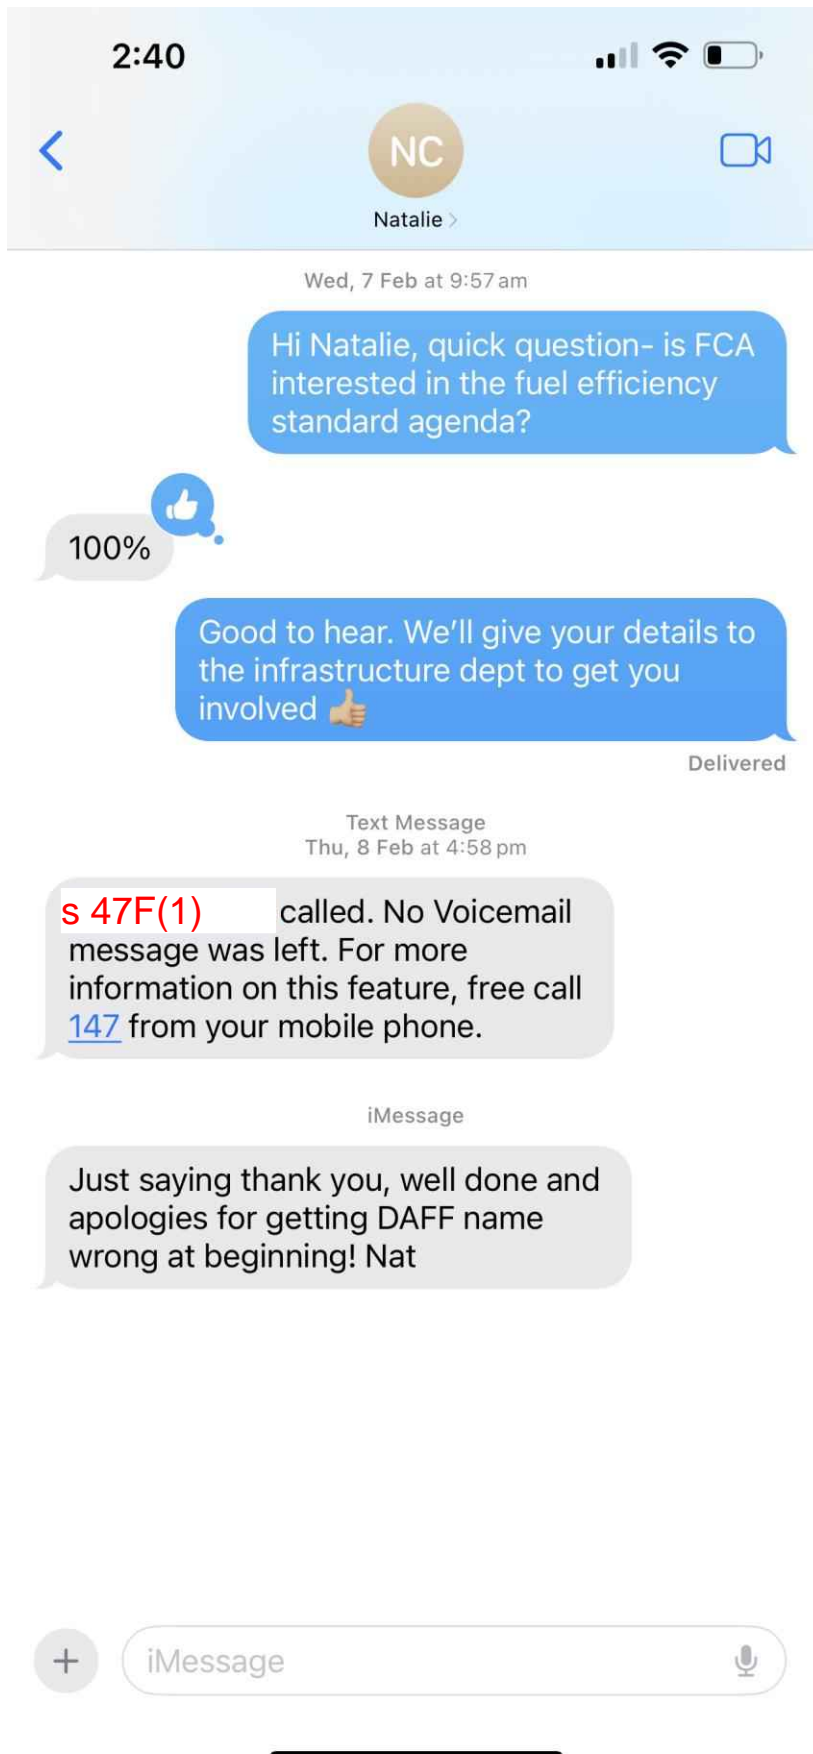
2:40

NC

Natalie

Wed, 7 Feb at 9:57 am

Hi Natalie, quick question- is FCA interested in the fuel efficiency standard agenda?

100%

Good to hear. We'll give your details to the infrastructure dept to get you involved 👍

Delivered

Text Message
Thu, 8 Feb at 4:58 pm

s 47F(1) called. No Voicemail message was left. For more information on this feature, free call 147 from your mobile phone.

iMessage

Just saying thank you, well done and apologies for getting DAFF name wrong at beginning! Nat

iMessage